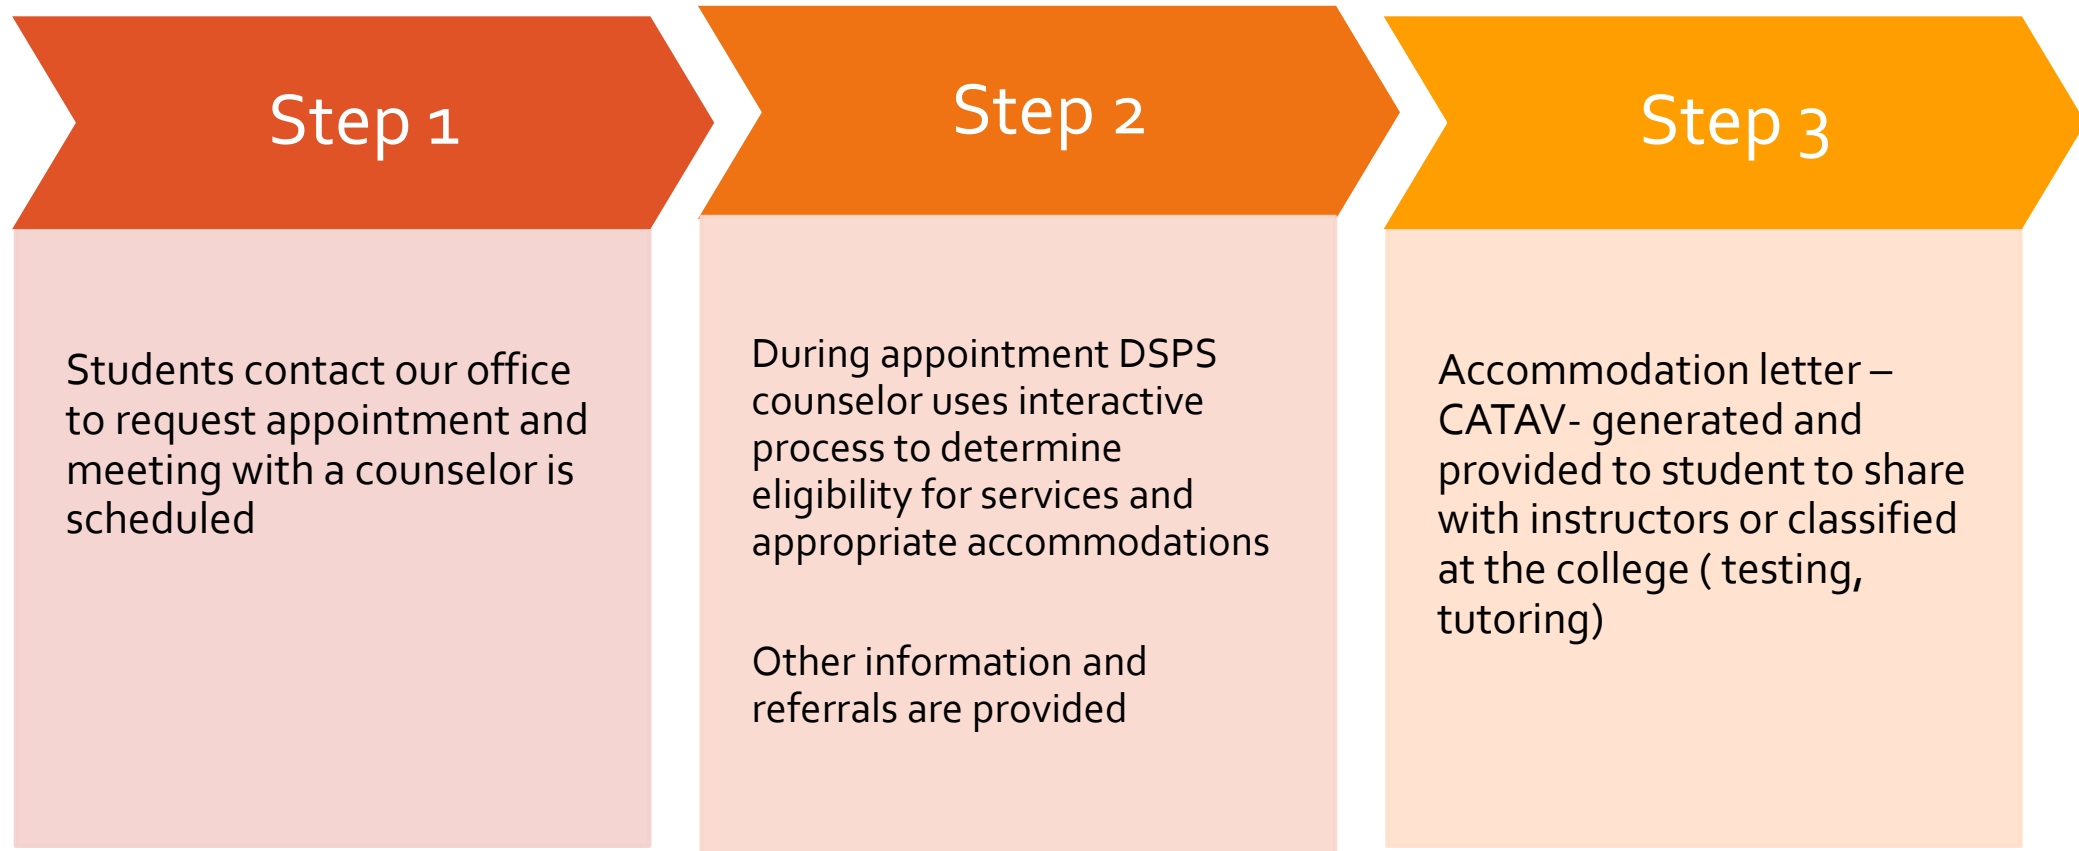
Step 1

Students contact our office to request appointment and meeting with a counselor is scheduled

Step 2

During appointment DSPS counselor uses interactive process to determine eligibility for services and appropriate accommodations

Other information and referrals are provided

Step 3

Accommodation letter – CATAV- generated and provided to student to share with instructors or classified at the college ( testing, tutoring)